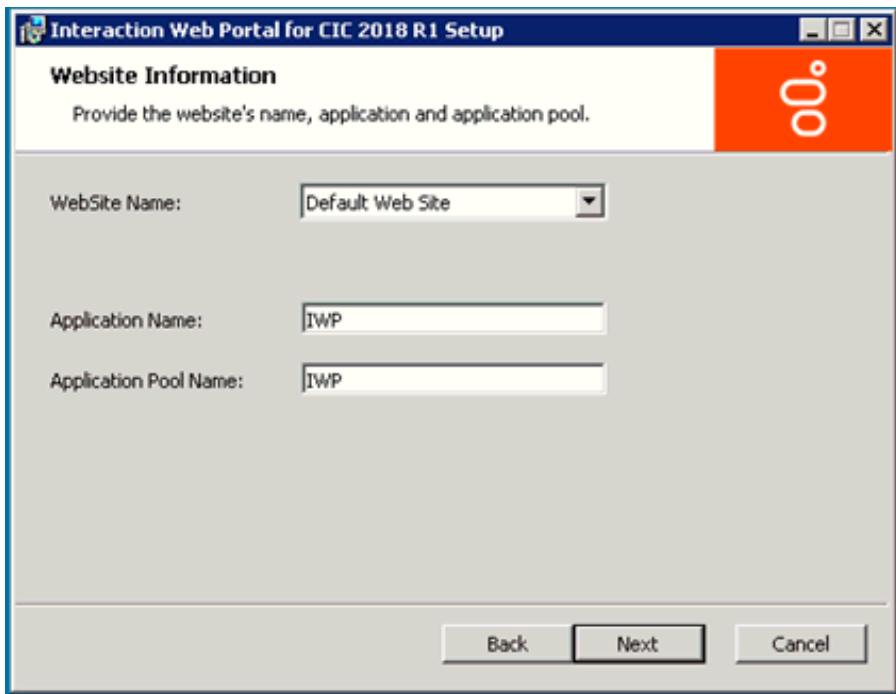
Interaction Web Portal for CIC 2018 R1 Setup

Website Information

Provide the website's name, application and application pool.

WebSite Name: Default Web Site

Application Name: IWP

Application Pool Name: IWP

Back Next Cancel